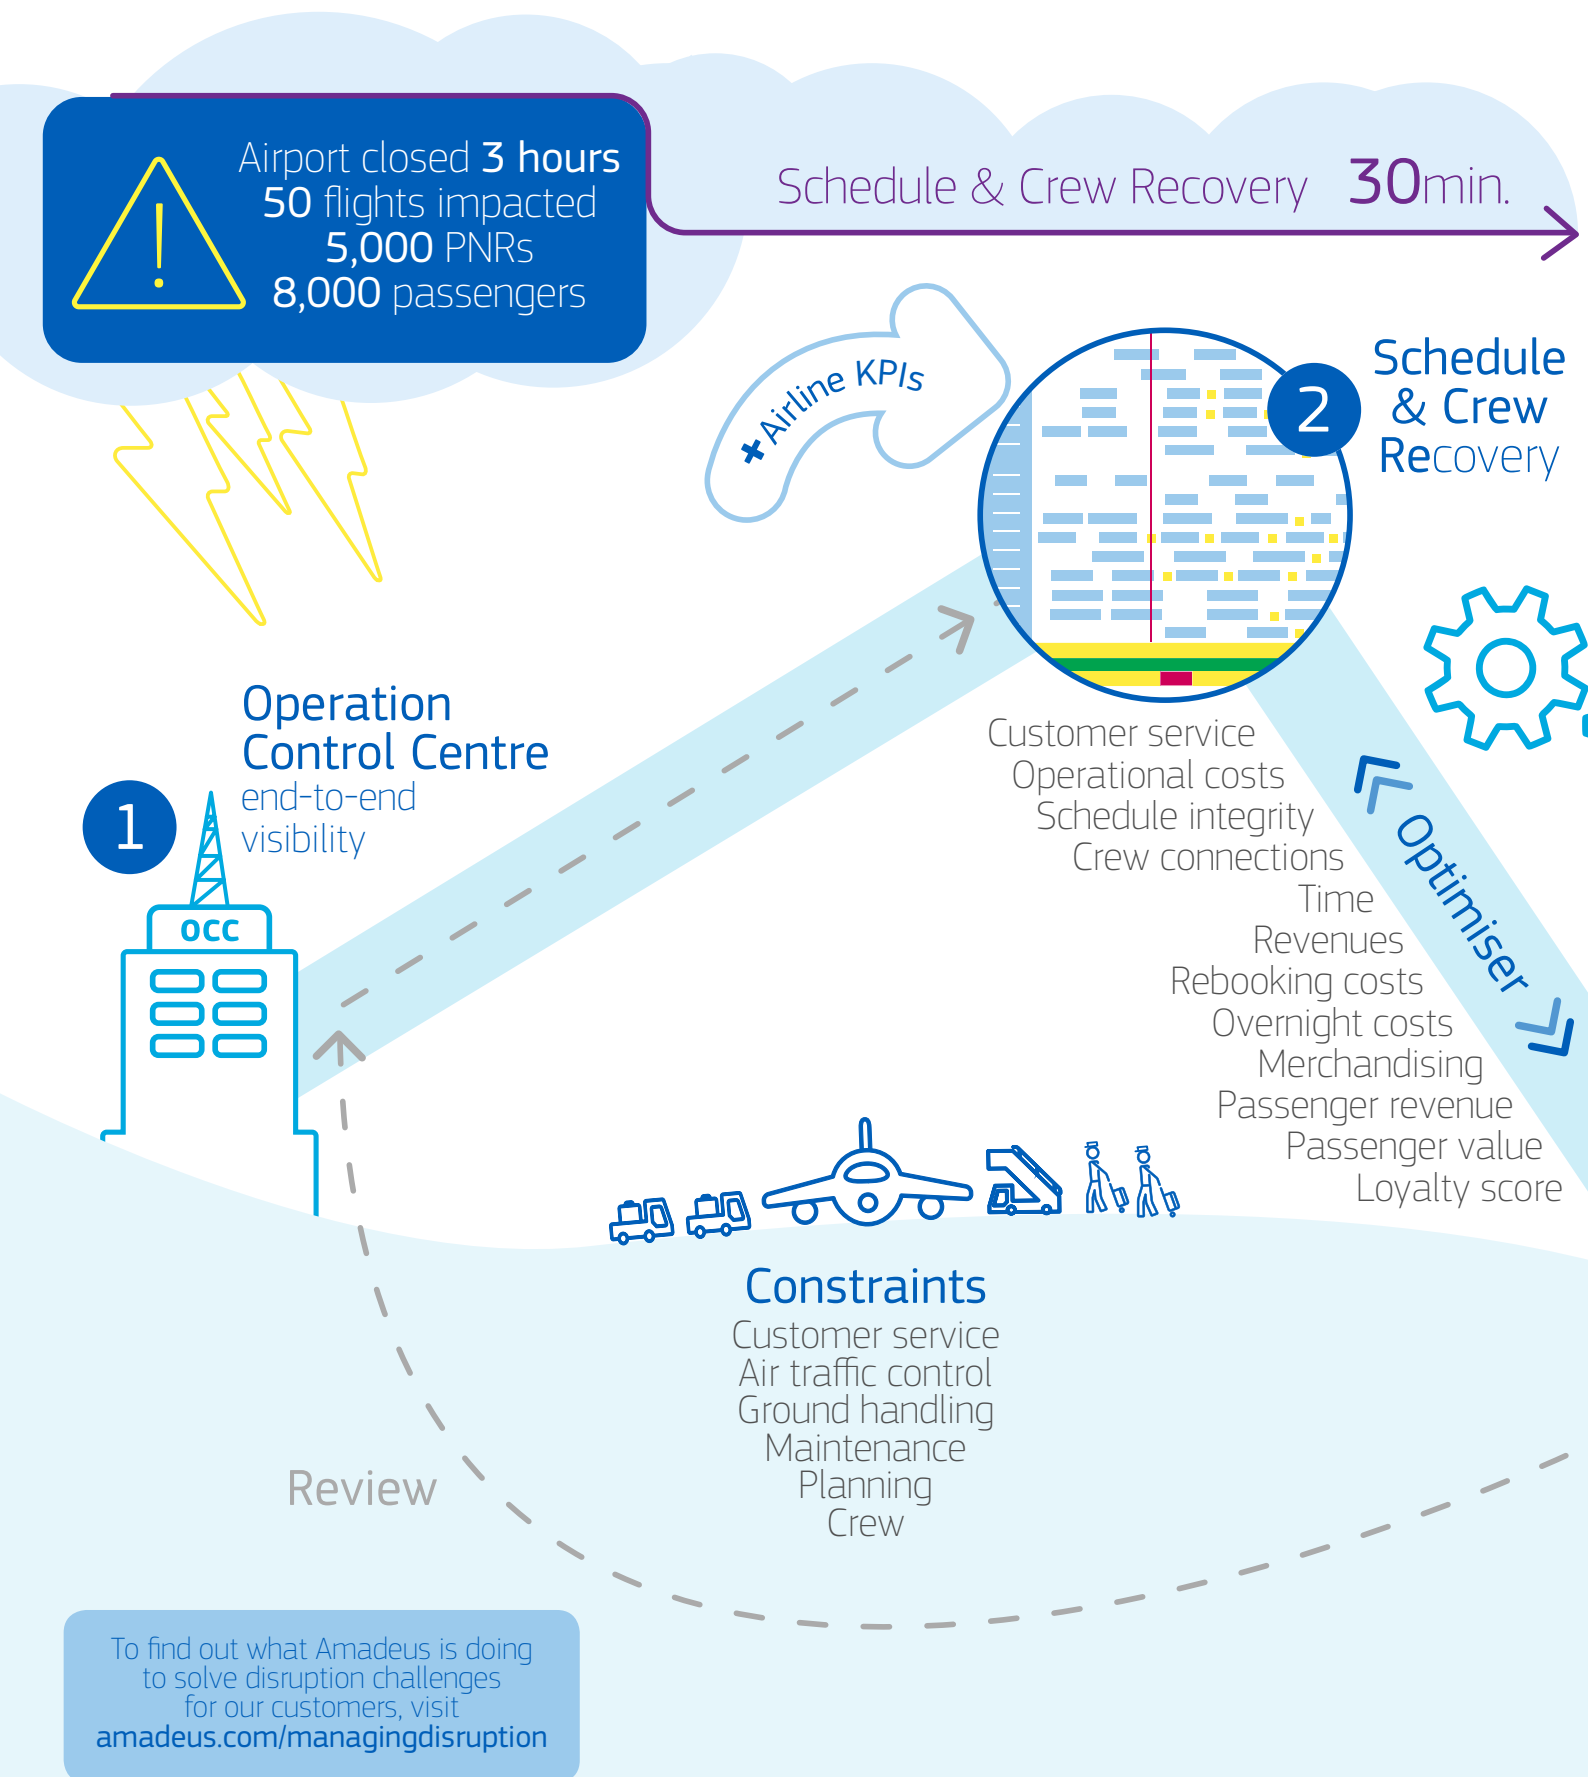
Airport closed 3 hours
50 flights impacted
5,000 PNRs
8,000 passengers

Schedule & Crew Recovery 30min.

+Airline KPIs

2 Schedule & Crew Recovery

Operation Control Centre
end-to-end visibility

1

OCC

Customer service
Operational costs
Schedule integrity
Crew connections
Time
Revenues
Rebooking costs
Overnight costs
Merchandising
Passenger revenue
Passenger value
Loyalty score

Optimiser

Constraints
Customer service
Air traffic control
Ground handling
Maintenance
Planning
Crew

Review

To find out what Amadeus is doing to solve disruption challenges for our customers, visit amadeus.com/managingdisruption